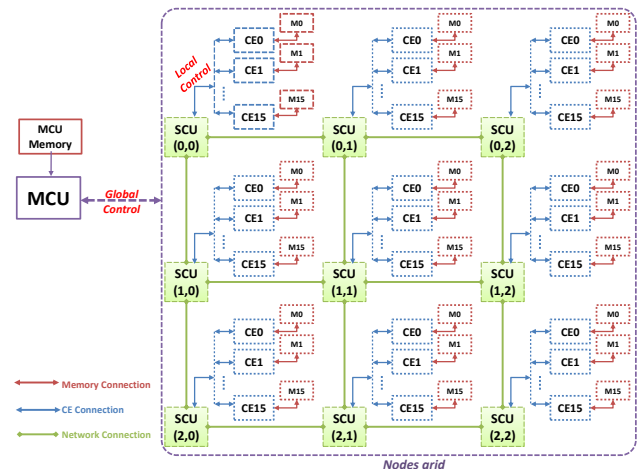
MCU Memory

MCU

Global Control

Local Control

CE0
M0
CE1
M1
CE15
M15
SCU (0,0)

CE0
M0
CE1
M1
CE15
M15
SCU (0,1)

CE0
M0
CE1
M1
CE15
M15
SCU (0,2)

CE0
M0
CE1
M1
CE15
M15
SCU (1,0)

CE0
M0
CE1
M1
CE15
M15
SCU (1,1)

CE0
M0
CE1
M1
CE15
M15
SCU (1,2)

CE0
M0
CE1
M1
CE15
M15
SCU (2,0)

CE0
M0
CE1
M1
CE15
M15
SCU (2,1)

CE0
M0
CE1
M1
CE15
M15
SCU (2,2)

Memory Connection
CE Connection
Network Connection

Nodes grid